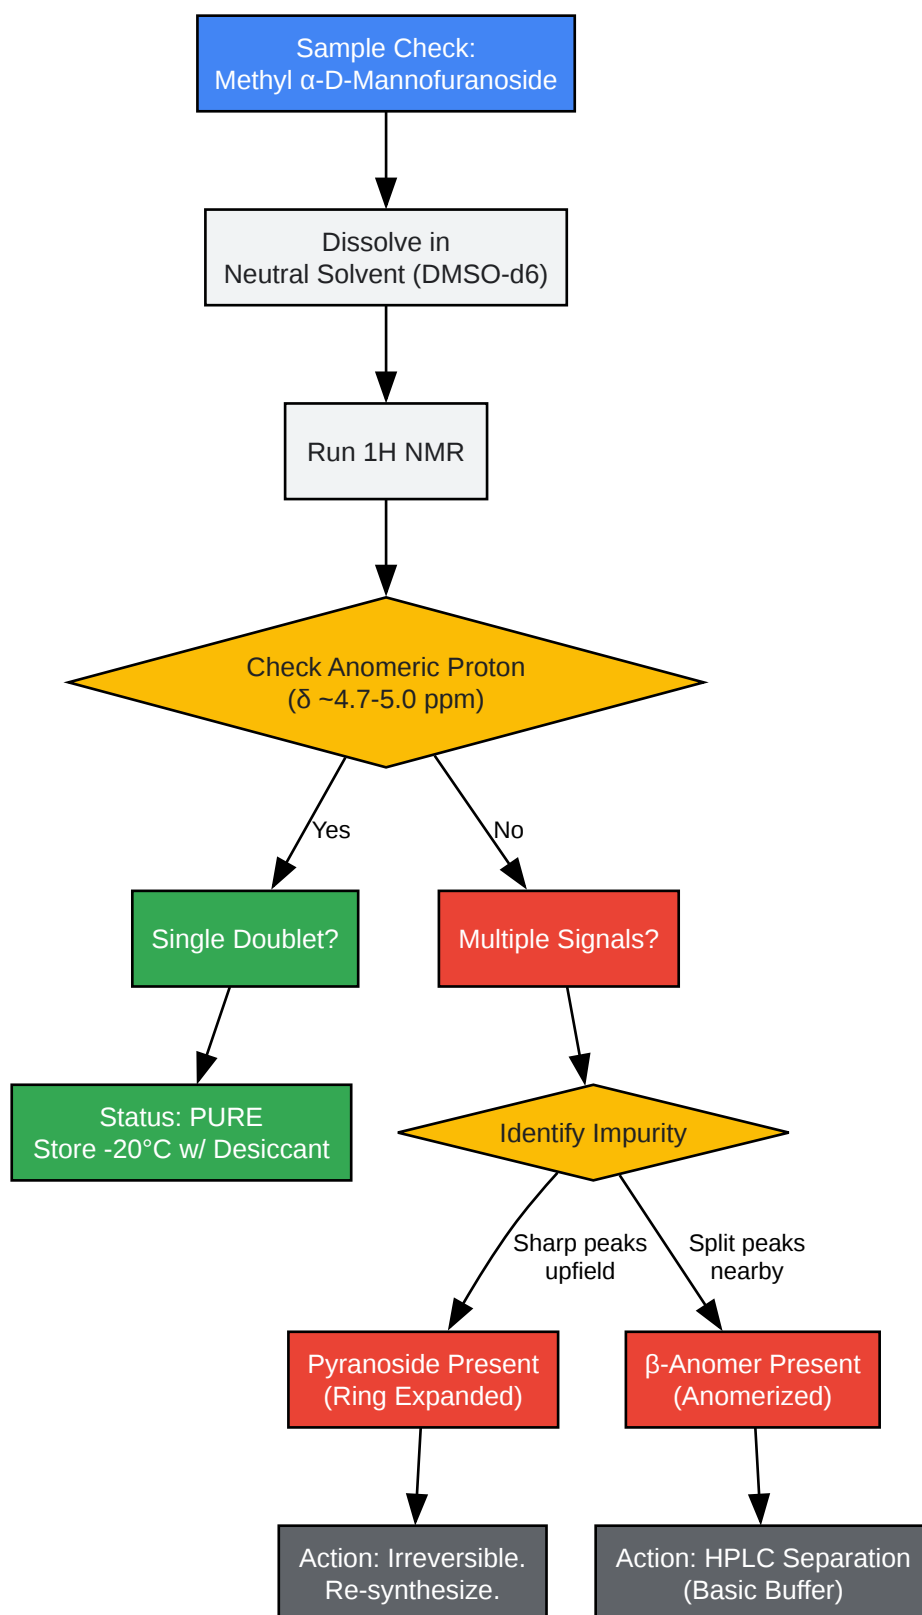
Sample Check:
Methyl α-D-Mannofuranoside

Dissolve in
Neutral Solvent (DMSO-d6)

Run 1H NMR

Check Anomeric Proton
(δ ~4.7-5.0 ppm)

Yes

No

Single Doublet?

Multiple Signals?

Status: PURE
Store -20°C w/ Desiccant

Identify Impurity

Sharp peaks
upfield

Split peaks
nearby

Pyranoside Present
(Ring Expanded)

β-Anomer Present
(Anomerized)

Action: Irreversible.
Re-synthesize.

Action: HPLC Separation
(Basic Buffer)